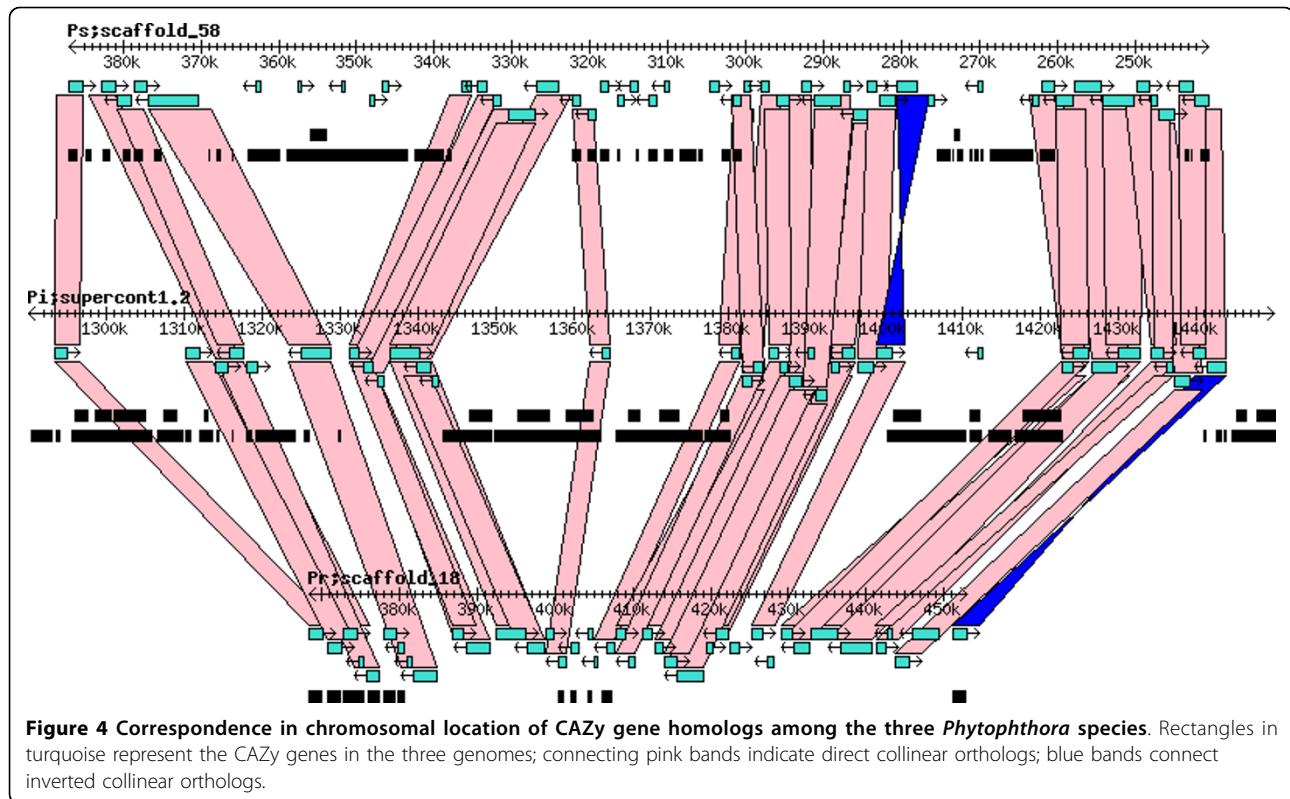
Ps;scaffold_58

380k 370k 360k 350k 340k 330k 320k 310k 300k 290k 280k 270k 260k 250k

Pi;supercont1.2

1300k 1310k 1320k 1330k 1340k 1350k 1360k 1370k 1380k 1390k 1400k 1410k 1420k 1430k 1440k

Pr;scaffold_18

380k 390k 400k 410k 420k 430k 440k 450k

**Figure 4 Correspondence in chromosomal location of CAZy gene homologs among the three *Phytophthora* species**. Rectangles in turquoise represent the CAZy genes in the three genomes; connecting pink bands indicate direct collinear orthologs; blue bands connect inverted collinear orthologs.